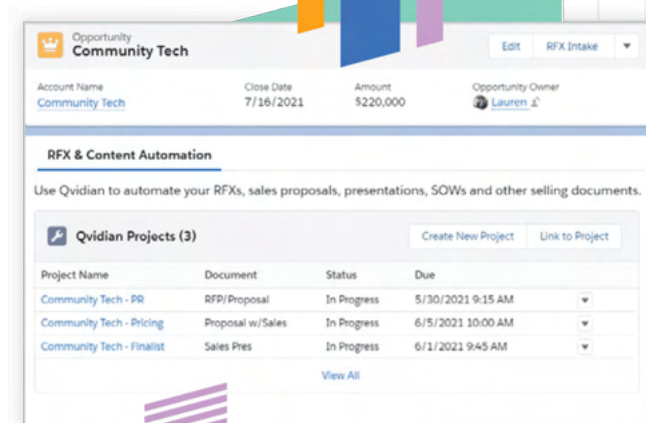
Opportunity
Community Tech

Edit RFX Intake

Account Name
Community Tech

Close Date
7/16/2021

Amount
$220,000

Opportunity Owner
Lauren

RFX & Content Automation

Use Qvidian to automate your RFXs, sales proposals, presentations, SOWs and other selling documents.

Qvidian Projects (3)

Create New Project Link to Project

| Project Name | Document | Status | Due |
|---|---|---|---|
| Community Tech - PR | RFP/Proposal | In Progress | 5/30/2021 9:15 AM |
| Community Tech - Pricing | Proposal w/Sales | In Progress | 6/5/2021 10:00 AM |
| Community Tech - Finalist | Sales Pres | In Progress | 6/1/2021 9:45 AM |

View All